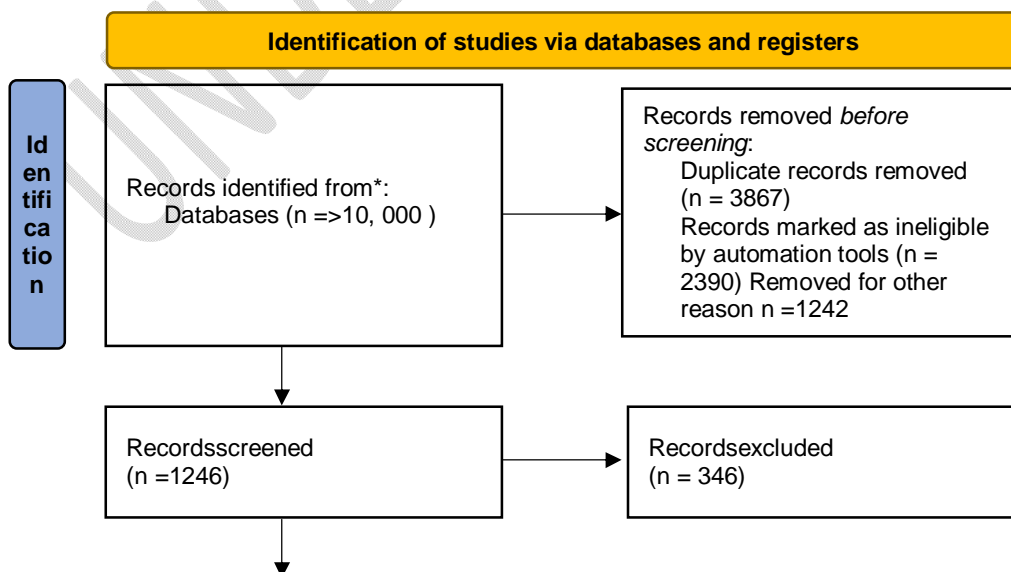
Identification of studies via databases and registers

Identification

Records identified from*:
Databases (n =>10, 000 )

Records removed *before screening*:
Duplicate records removed (n = 3867)
Records marked as ineligible by automation tools (n = 2390) Removed for other reason n =1242

Recordsscreened
(n =1246)

Recordsexcluded
(n = 346)